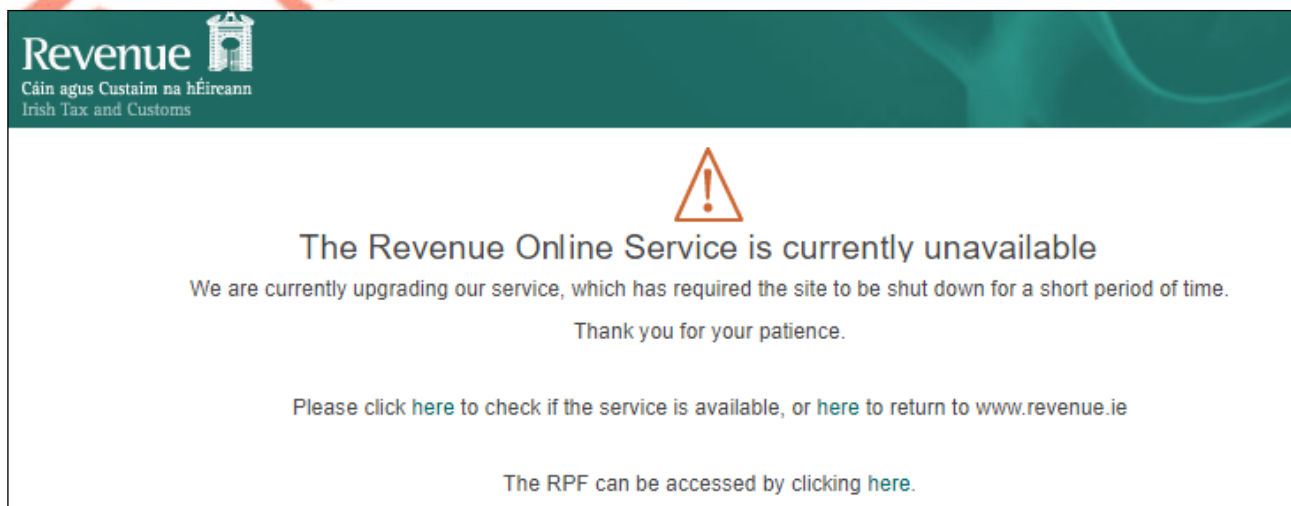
Revenue
Cáin agus Custaim na hÉireann
Irish Tax and Customs

The Revenue Online Service is currently unavailable

We are currently upgrading our service, which has required the site to be shut down for a short period of time.

Thank you for your patience.

Please click here to check if the service is available, or here to return to www.revenue.ie

The RPF can be accessed by clicking here.